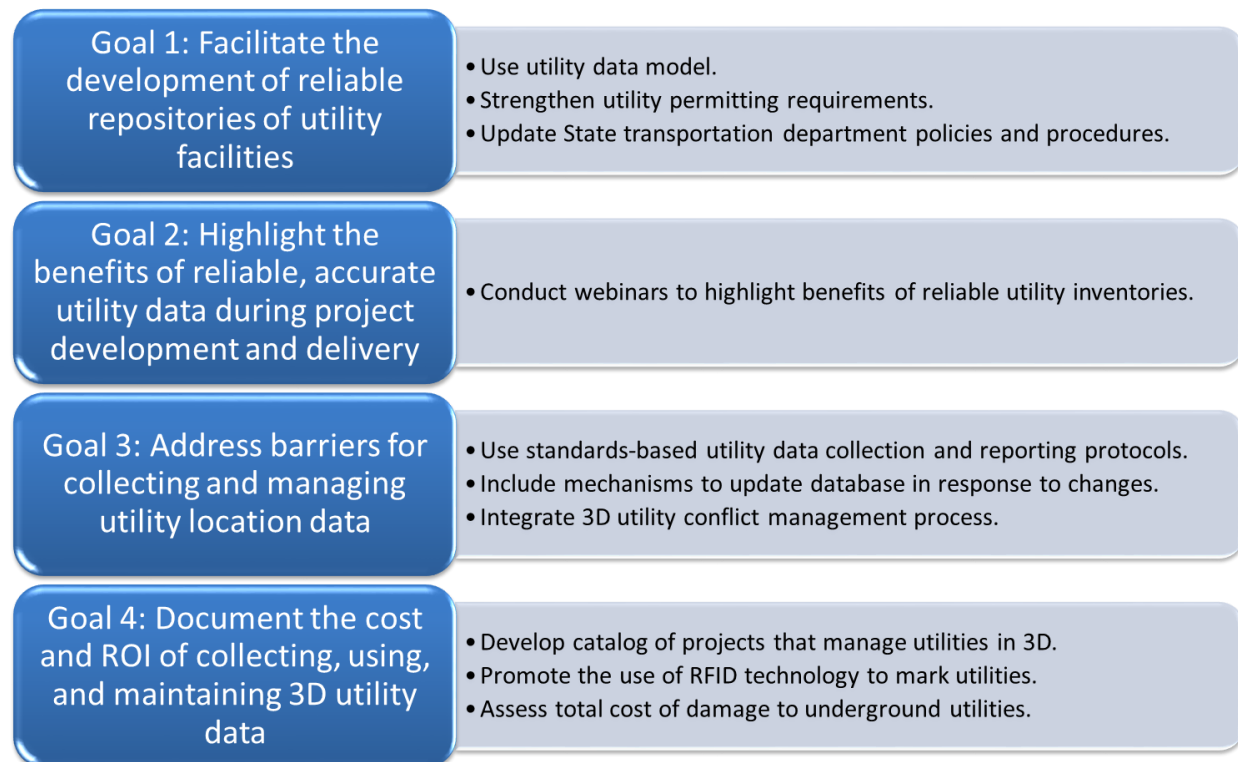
Goal 1: Facilitate the development of reliable repositories of utility facilities

• Use utility data model.
• Strengthen utility permitting requirements.
• Update State transportation department policies and procedures.

Goal 2: Highlight the benefits of reliable, accurate utility data during project development and delivery

• Conduct webinars to highlight benefits of reliable utility inventories.

Goal 3: Address barriers for collecting and managing utility location data

• Use standards-based utility data collection and reporting protocols.
• Include mechanisms to update database in response to changes.
• Integrate 3D utility conflict management process.

Goal 4: Document the cost and ROI of collecting, using, and maintaining 3D utility data

• Develop catalog of projects that manage utilities in 3D.
• Promote the use of RFID technology to mark utilities.
• Assess total cost of damage to underground utilities.